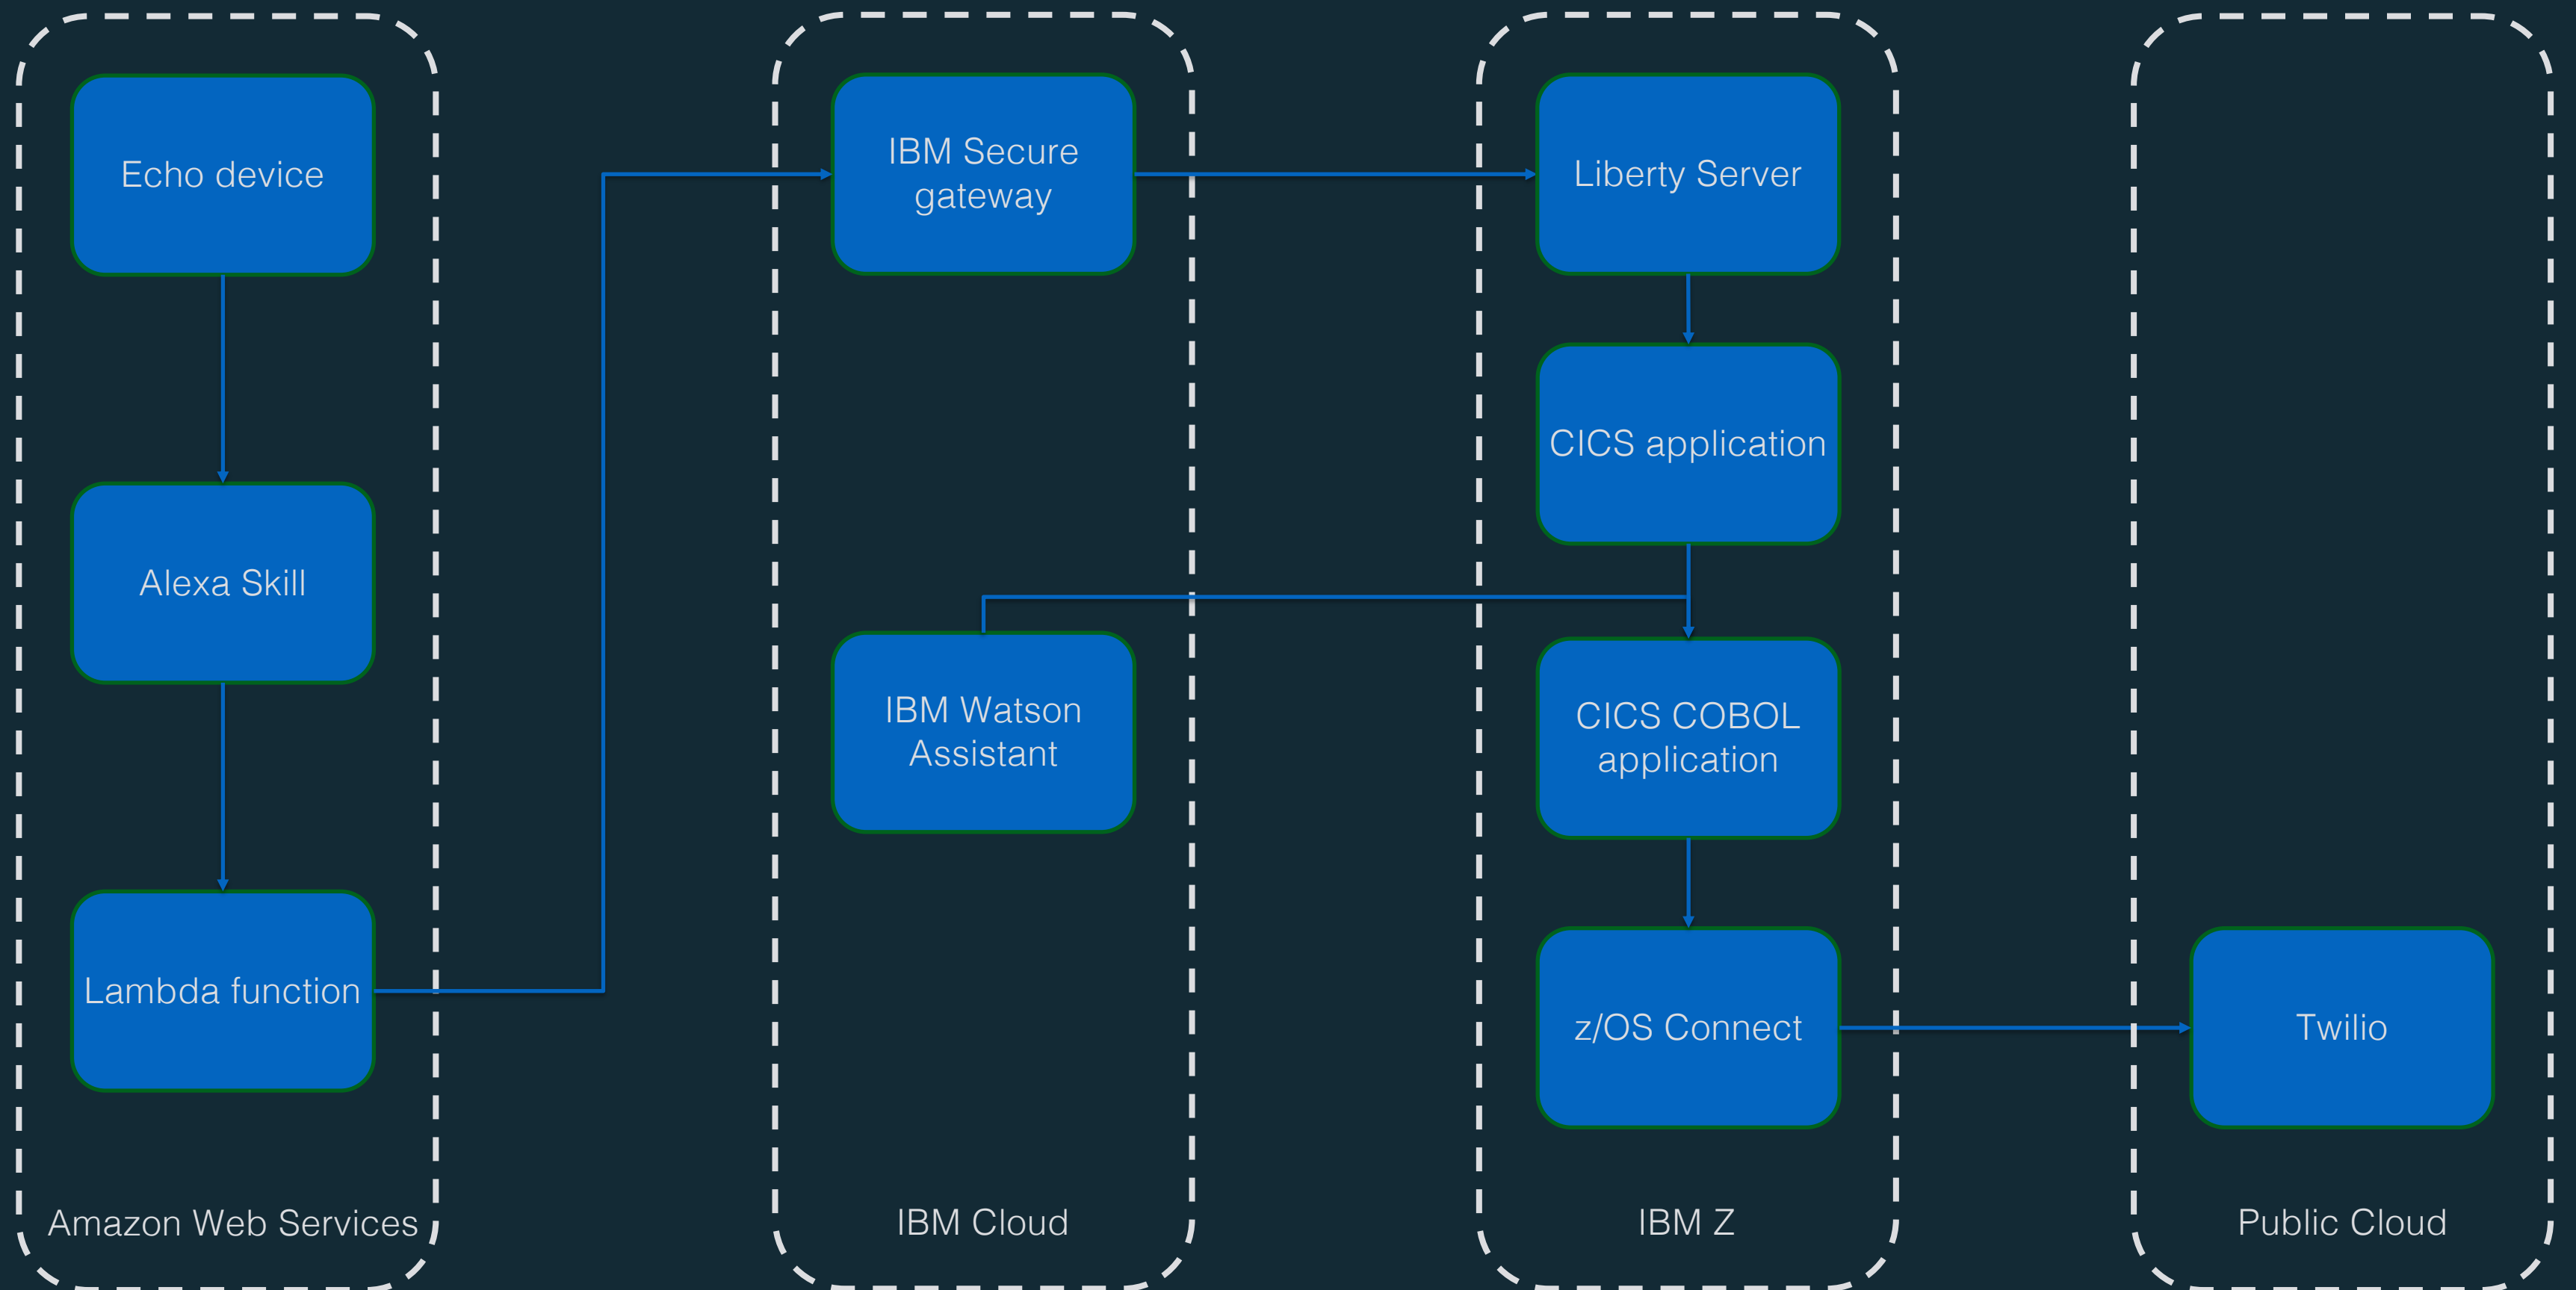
Echo device

Alexa Skill

Lambda function

Amazon Web Services

IBM Secure gateway

IBM Watson Assistant

IBM Cloud

Liberty Server

CICS application

CICS COBOL application

z/OS Connect

IBM Z

Twilio

Public Cloud